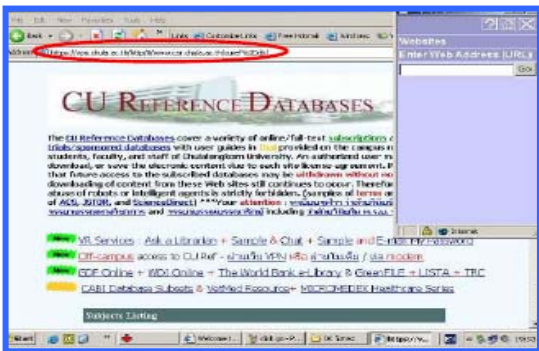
File Edit View Favorites Tools Help

Back Links Customize Links Free Hotmail Windows

Address https://vpn.chula.ac.th/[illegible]

Websites
Enter Web Address (URL)
Go

CU Reference Databases

The CU Reference Databases cover a variety of online/full-text subscriptions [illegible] trials/sponsored databases with user guides in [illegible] provided on the campus n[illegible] students, faculty, and staff of Chulalongkorn University. An authorized user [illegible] download, or save the electronic content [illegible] to each site license agreement. P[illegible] that access to the subscribed databases may be withdrawn without no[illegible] downloading of content from these Web sites still continues to occur. Therefor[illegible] abuse of robots or intelligent agents is strictly forbidden. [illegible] of ACS, JSTOR, and ScienceDirect) ***Your attention : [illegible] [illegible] and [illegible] including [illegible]

New VR Services : Ask a Librarian + Sample & Chat + Sample and E-Mail My Password

New Off-campus access to CU Ref - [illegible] VPN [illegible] / via modem

New PDF Online + WDI Online + The World Bank eLibrary & GreenFILE + LISTA + TRC

CABI Database Subsets & VetMed Resource + MICROMEDEX Healthcare Series

Subjects Listing

Internet

Start Welcome! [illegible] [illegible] https://v... 15:53